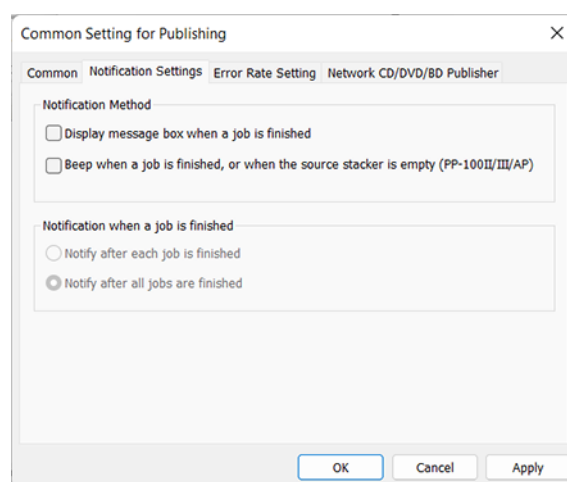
Common Setting for Publishing

×

Common | Notification Settings | Error Rate Setting | Network CD/DVD/BD Publisher

Notification Method

Display message box when a job is finished

Beep when a job is finished, or when the source stacker is empty (PP-100II/III/AP)

Notification when a job is finished

Notify after each job is finished

Notify after all jobs are finished

OK | Cancel | Apply